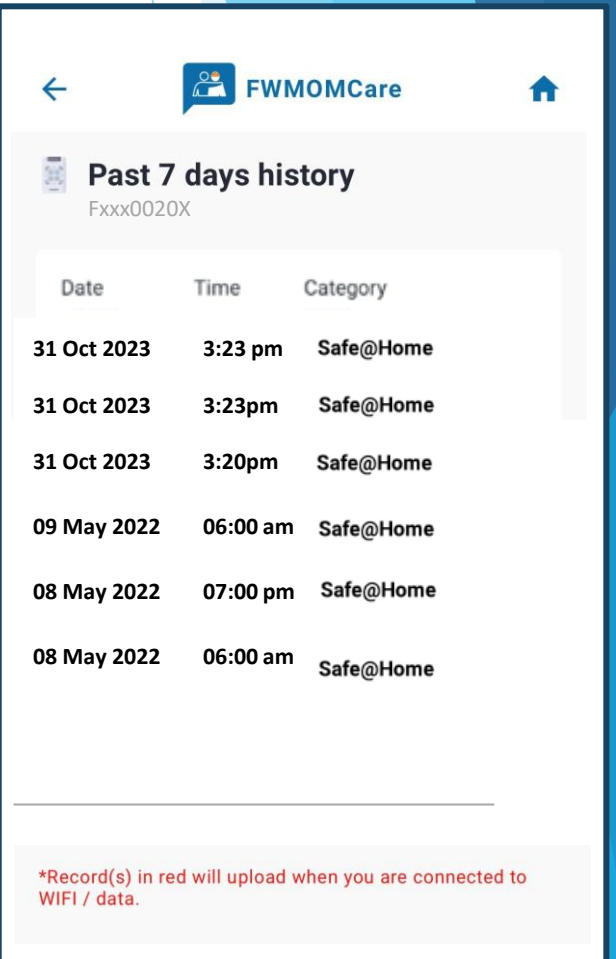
FWMOMCare

Past 7 days history
Fxxx0020X

| Date | Time | Category |
|---|---|---|
| 31 Oct 2023 | 3:23 pm | Safe@Home |
| 31 Oct 2023 | 3:23pm | Safe@Home |
| 31 Oct 2023 | 3:20pm | Safe@Home |
| 09 May 2022 | 06:00 am | Safe@Home |
| 08 May 2022 | 07:00 pm | Safe@Home |
| 08 May 2022 | 06:00 am | Safe@Home |

*Record(s) in red will upload when you are connected to WIFI / data.